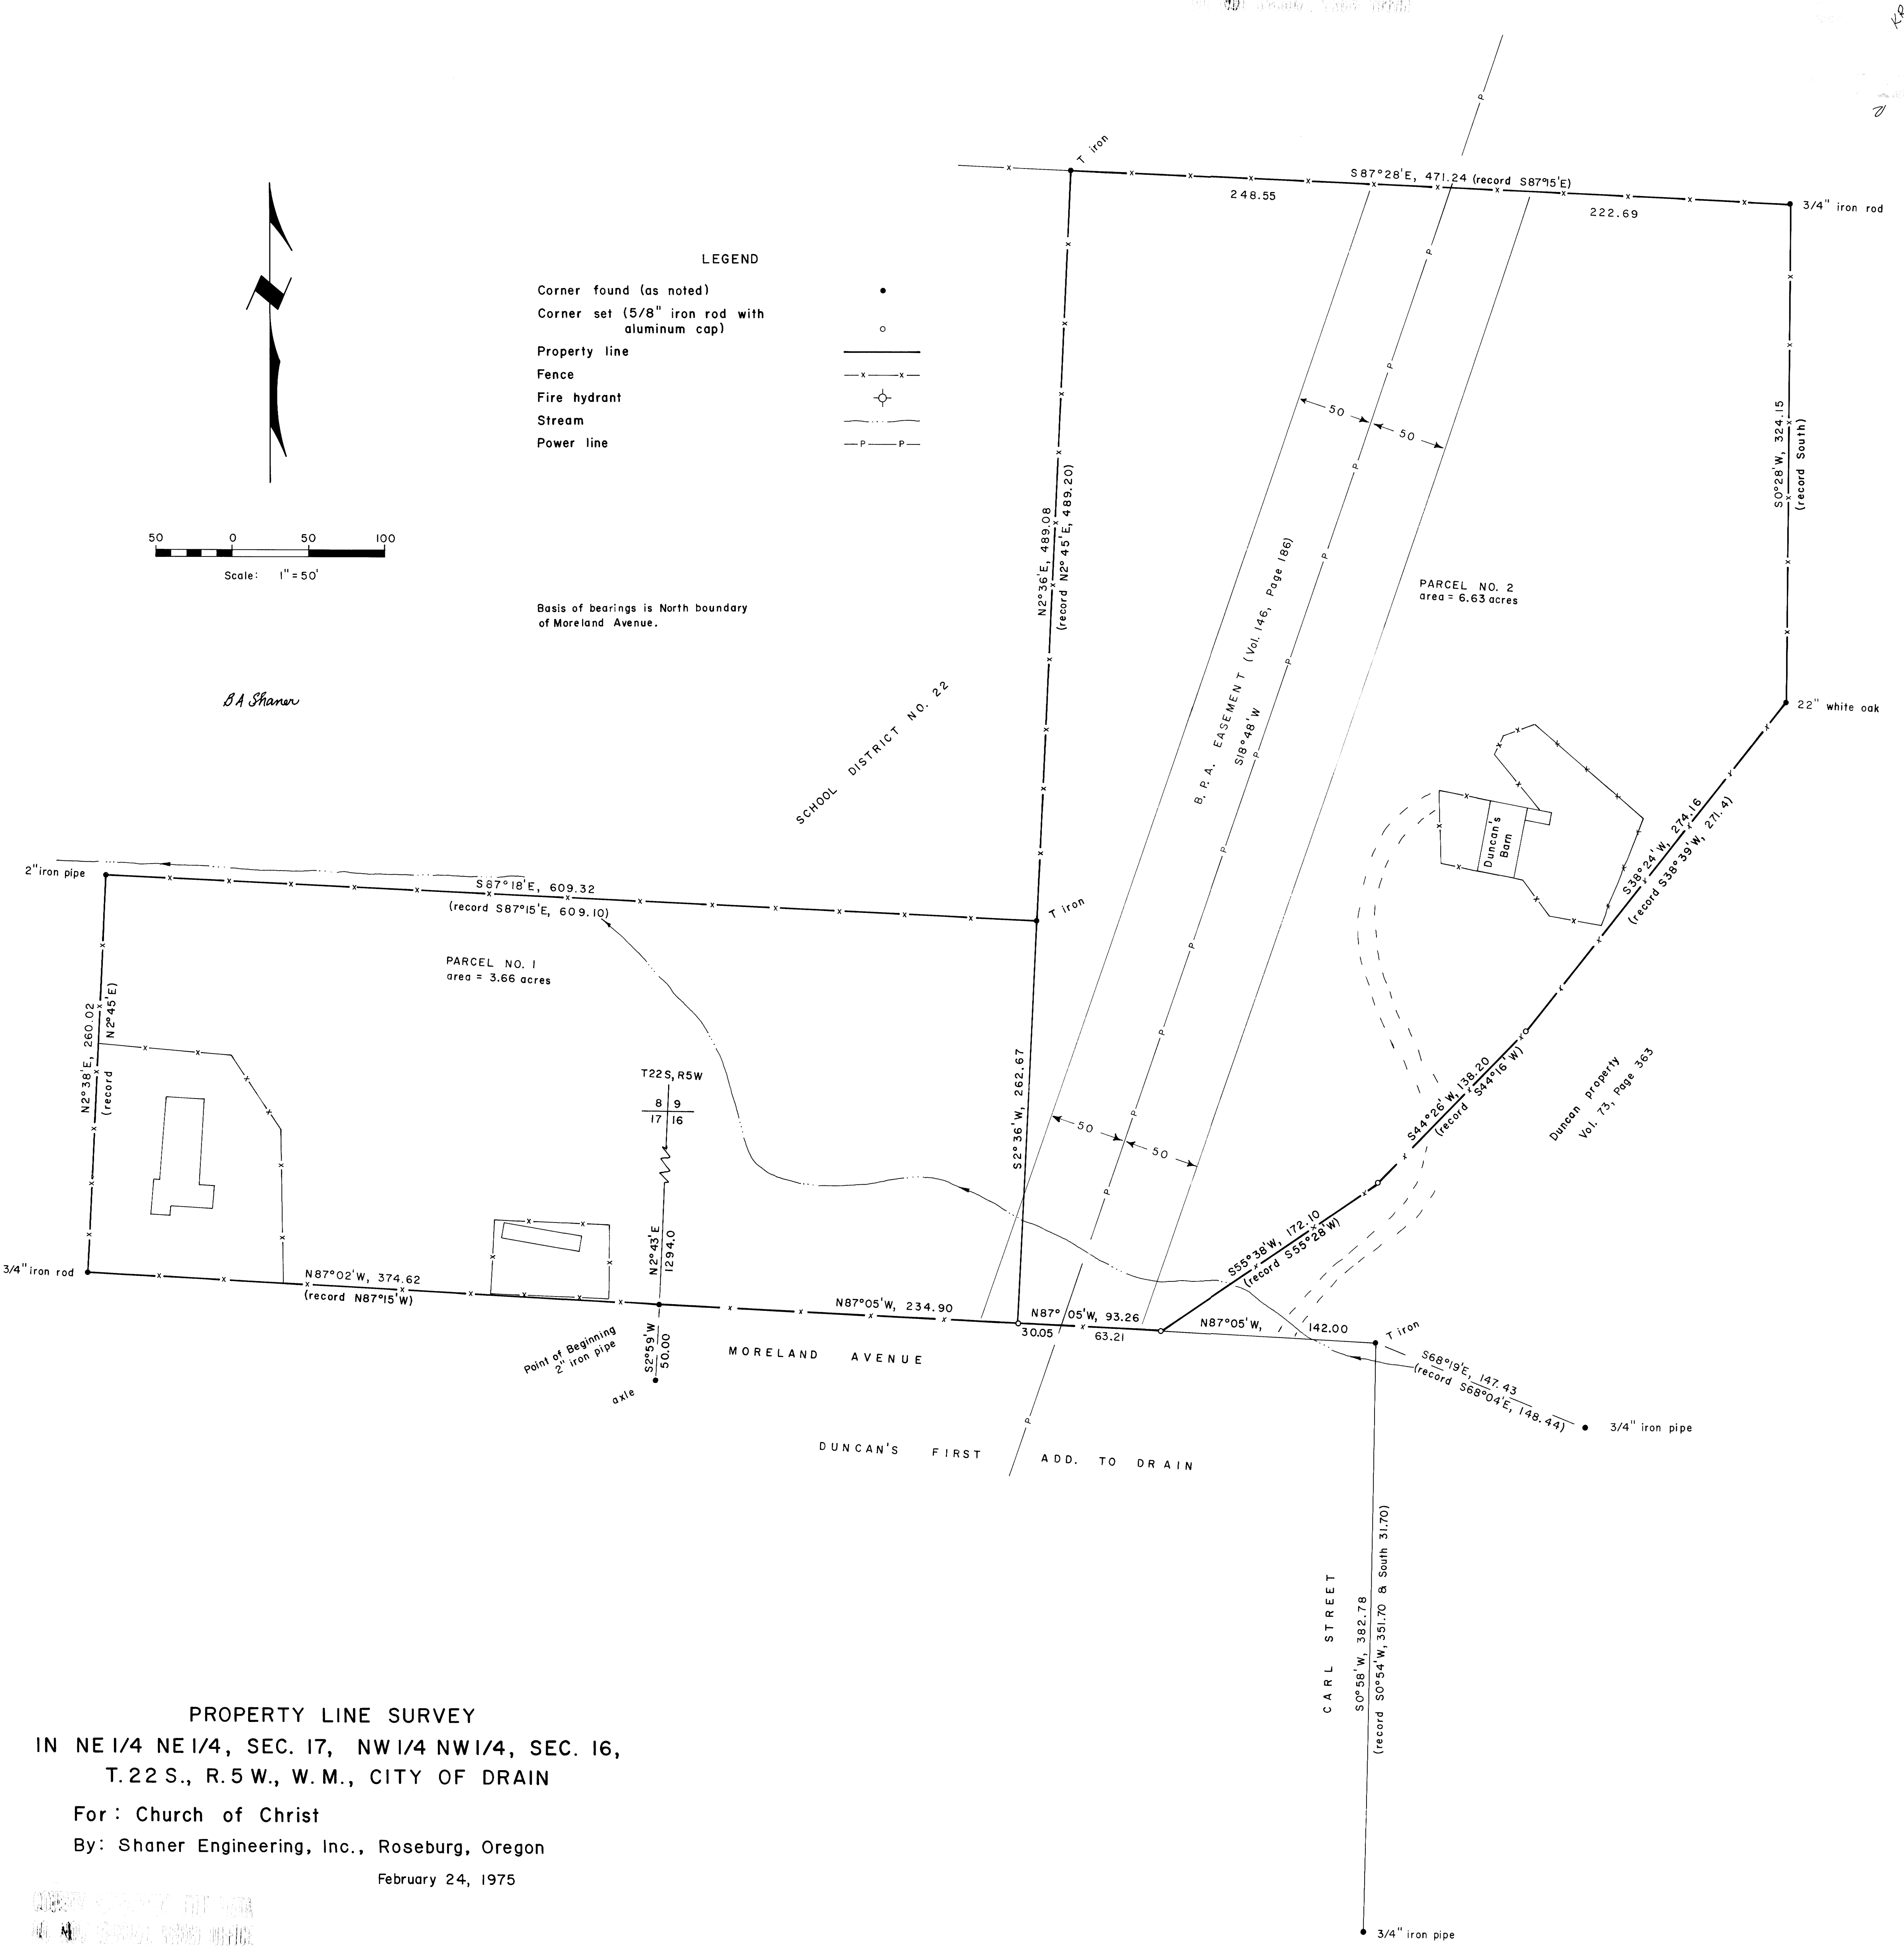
T iron

S87°28'E, 471.24 (record S87°15'E)

248.55

222.69

3/4" iron rod

LEGEND

Corner found (as noted)

Corner set (5/8" iron rod with aluminum cap)

Property line

Fence

Fire hydrant

Stream

Power line

50 0 50 100

Scale: 1" = 50'

Basis of bearings is North boundary of Moreland Avenue.

B A Shaner

N2°36'E, 489.08 (record N2°45'E, 489.20)

50

50

S0°28'W, 324.15 (record South)

B. P. A. EASEMENT (Vol. 146, Page 186)

S18°48'W

PARCEL NO. 2
area = 6.63 acres

SCHOOL DISTRICT NO. 22

22" white oak

Duncan's Barn

S38°24'W, 274.16 (record S38°39'W, 271.4)

2" iron pipe

S87°18'E, 609.32
(record S87°15'E, 609.10)

T iron

PARCEL NO. 1
area = 3.66 acres

N2°38'E, 260.02 (record N2°45'E)

T22S, R5W

8 | 9
17 | 16

S2°36'W, 262.67

50

50

S44°26'W, 138.20 (record S44°16'W)

Duncan property Vol. 73, Page 363

N2°43'E 1294.0

S55°38'W, 172.10 (record S55°28'W)

3/4" iron rod

N87°02'W, 374.62
(record N87°15'W)

N87°05'W, 234.90

N87°05'W, 93.26

30.05

63.21

N87°05'W,

142.00

T iron

Point of Beginning 2" iron pipe

S2°59'W 50.00

axle

MORELAND AVENUE

S68°19'E, 147.43
(record S68°04'E, 148.44)

3/4" iron pipe

DUNCAN'S FIRST ADD. TO DRAIN

CARL STREET

S0°58'W, 382.78
(record S0°54'W, 351.70 & South 31.70)

PROPERTY LINE SURVEY
IN NE 1/4 NE 1/4, SEC. 17, NW 1/4 NW 1/4, SEC. 16,
T. 22 S., R. 5 W., W. M., CITY OF DRAIN

For: Church of Christ
By: Shaner Engineering, Inc., Roseburg, Oregon

February 24, 1975

3/4" iron pipe